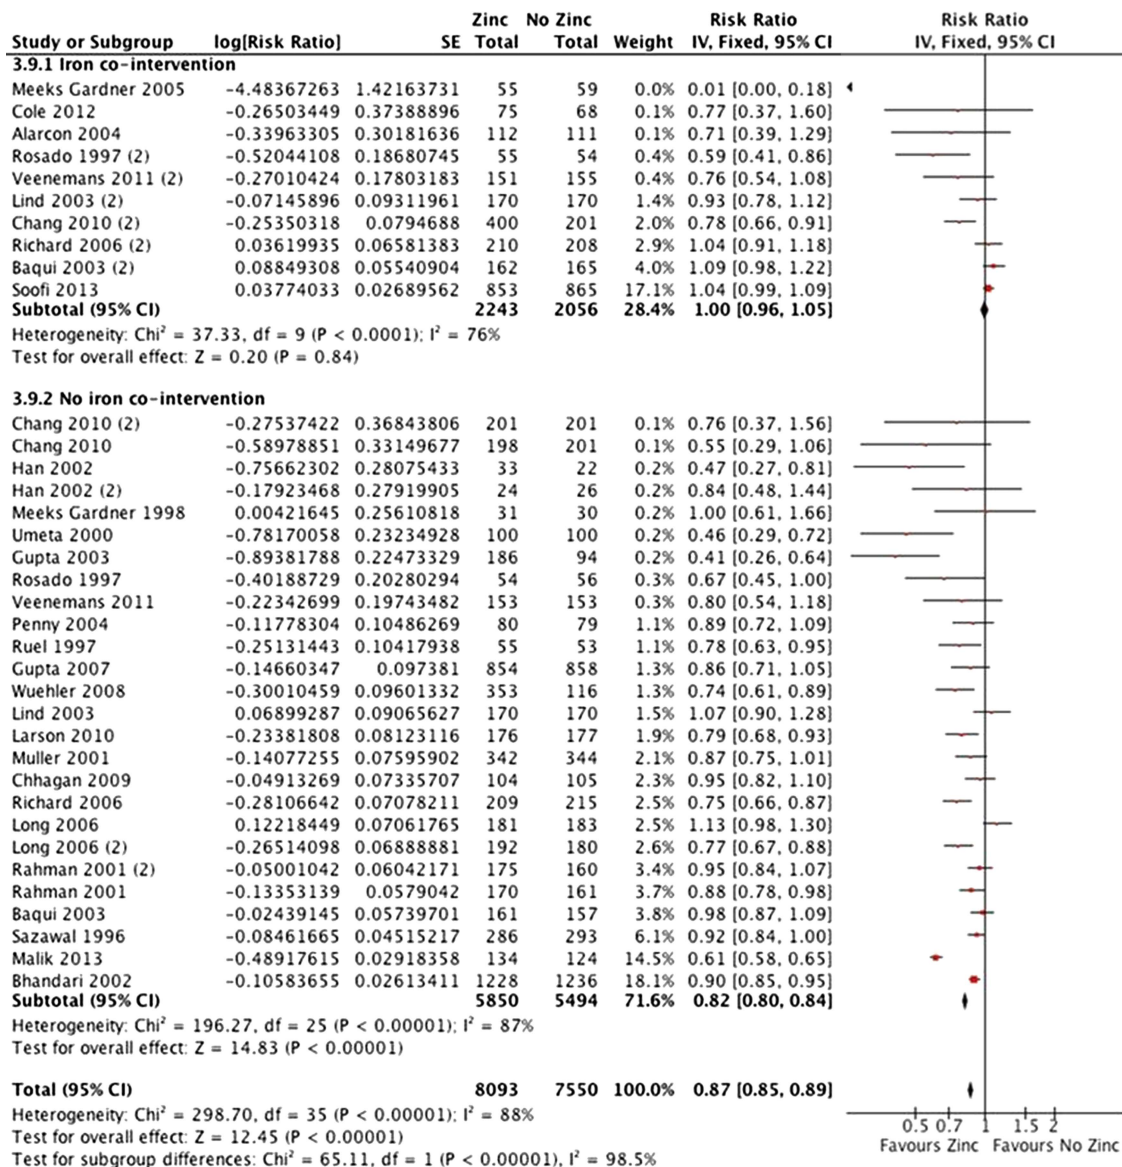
| Study or Subgroup | log[Risk Ratio] | SE | Zinc Total | No Zinc Total | Weight | Risk Ratio IV, Fixed, 95% CI |
|---|---|---|---|---|---|---|
| **3.9.1 Iron co-intervention** | | | | | | |
| Meeks Gardner 2005 | −4.48367263 | 1.42163731 | 55 | 59 | 0.0% | 0.01 [0.00, 0.18] |
| Cole 2012 | −0.26503449 | 0.37388896 | 75 | 68 | 0.1% | 0.77 [0.37, 1.60] |
| Alarcon 2004 | −0.33963305 | 0.30181636 | 112 | 111 | 0.1% | 0.71 [0.39, 1.29] |
| Rosado 1997 (2) | −0.52044108 | 0.18680745 | 55 | 54 | 0.4% | 0.59 [0.41, 0.86] |
| Veenemans 2011 (2) | −0.27010424 | 0.17803183 | 151 | 155 | 0.4% | 0.76 [0.54, 1.08] |
| Lind 2003 (2) | −0.07145896 | 0.09311961 | 170 | 170 | 1.4% | 0.93 [0.78, 1.12] |
| Chang 2010 (2) | −0.25350318 | 0.0794688 | 400 | 201 | 2.0% | 0.78 [0.66, 0.91] |
| Richard 2006 (2) | 0.03619935 | 0.06581383 | 210 | 208 | 2.9% | 1.04 [0.91, 1.18] |
| Baqui 2003 (2) | 0.08849308 | 0.05540904 | 162 | 165 | 4.0% | 1.09 [0.98, 1.22] |
| Soofi 2013 | 0.03774033 | 0.02689562 | 853 | 865 | 17.1% | 1.04 [0.99, 1.09] |
| **Subtotal (95% CI)** | | | **2243** | **2056** | **28.4%** | **1.00 [0.96, 1.05]** |

Heterogeneity: Chi² = 37.33, df = 9 (P < 0.0001); I² = 76%
Test for overall effect: Z = 0.20 (P = 0.84)

| Study or Subgroup | log[Risk Ratio] | SE | Zinc Total | No Zinc Total | Weight | Risk Ratio IV, Fixed, 95% CI |
|---|---|---|---|---|---|---|
| **3.9.2 No iron co-intervention** | | | | | | |
| Chang 2010 (2) | −0.27537422 | 0.36843806 | 201 | 201 | 0.1% | 0.76 [0.37, 1.56] |
| Chang 2010 | −0.58978851 | 0.33149677 | 198 | 201 | 0.1% | 0.55 [0.29, 1.06] |
| Han 2002 | −0.75662302 | 0.28075433 | 33 | 22 | 0.2% | 0.47 [0.27, 0.81] |
| Han 2002 (2) | −0.17923468 | 0.27919905 | 24 | 26 | 0.2% | 0.84 [0.48, 1.44] |
| Meeks Gardner 1998 | 0.00421645 | 0.25610818 | 31 | 30 | 0.2% | 1.00 [0.61, 1.66] |
| Umeta 2000 | −0.78170058 | 0.23234928 | 100 | 100 | 0.2% | 0.46 [0.29, 0.72] |
| Gupta 2003 | −0.89381788 | 0.22473329 | 186 | 94 | 0.2% | 0.41 [0.26, 0.64] |
| Rosado 1997 | −0.40188729 | 0.20280294 | 54 | 56 | 0.3% | 0.67 [0.45, 1.00] |
| Veenemans 2011 | −0.22342699 | 0.19743482 | 153 | 153 | 0.3% | 0.80 [0.54, 1.18] |
| Penny 2004 | −0.11778304 | 0.10486269 | 80 | 79 | 1.1% | 0.89 [0.72, 1.09] |
| Ruel 1997 | −0.25131443 | 0.10417938 | 55 | 53 | 1.1% | 0.78 [0.63, 0.95] |
| Gupta 2007 | −0.14660347 | 0.097381 | 854 | 858 | 1.3% | 0.86 [0.71, 1.05] |
| Wuehler 2008 | −0.30010459 | 0.09601332 | 353 | 116 | 1.3% | 0.74 [0.61, 0.89] |
| Lind 2003 | 0.06899287 | 0.09065627 | 170 | 170 | 1.5% | 1.07 [0.90, 1.28] |
| Larson 2010 | −0.23381808 | 0.08123116 | 176 | 177 | 1.9% | 0.79 [0.68, 0.93] |
| Muller 2001 | −0.14077255 | 0.07595902 | 342 | 344 | 2.1% | 0.87 [0.75, 1.01] |
| Chhagan 2009 | −0.04913269 | 0.07335707 | 104 | 105 | 2.3% | 0.95 [0.82, 1.10] |
| Richard 2006 | −0.28106642 | 0.07078211 | 209 | 215 | 2.5% | 0.75 [0.66, 0.87] |
| Long 2006 | 0.12218449 | 0.07061765 | 181 | 183 | 2.5% | 1.13 [0.98, 1.30] |
| Long 2006 (2) | −0.26514098 | 0.06888881 | 192 | 180 | 2.6% | 0.77 [0.67, 0.88] |
| Rahman 2001 (2) | −0.05001042 | 0.06042171 | 175 | 160 | 3.4% | 0.95 [0.84, 1.07] |
| Rahman 2001 | −0.13353139 | 0.0579042 | 170 | 161 | 3.7% | 0.88 [0.78, 0.98] |
| Baqui 2003 | −0.02439145 | 0.05739701 | 161 | 157 | 3.8% | 0.98 [0.87, 1.09] |
| Sazawal 1996 | −0.08461665 | 0.04515217 | 286 | 293 | 6.1% | 0.92 [0.84, 1.00] |
| Malik 2013 | −0.48917615 | 0.02918358 | 134 | 124 | 14.5% | 0.61 [0.58, 0.65] |
| Bhandari 2002 | −0.10583655 | 0.02613411 | 1228 | 1236 | 18.1% | 0.90 [0.85, 0.95] |
| **Subtotal (95% CI)** | | | **5850** | **5494** | **71.6%** | **0.82 [0.80, 0.84]** |

Heterogeneity: Chi² = 196.27, df = 25 (P < 0.00001); I² = 87%
Test for overall effect: Z = 14.83 (P < 0.00001)

| | | | | | | |
|---|---|---|---|---|---|---|
| **Total (95% CI)** | | | **8093** | **7550** | **100.0%** | **0.87 [0.85, 0.89]** |

Heterogeneity: Chi² = 298.70, df = 35 (P < 0.00001); I² = 88%
Test for overall effect: Z = 12.45 (P < 0.00001)
Test for subgroup differences: Chi² = 65.11, df = 1 (P < 0.00001), I² = 98.5%

Risk Ratio
IV, Fixed, 95% CI
0.5 0.7 1 1.5 2
Favours Zinc Favours No Zinc